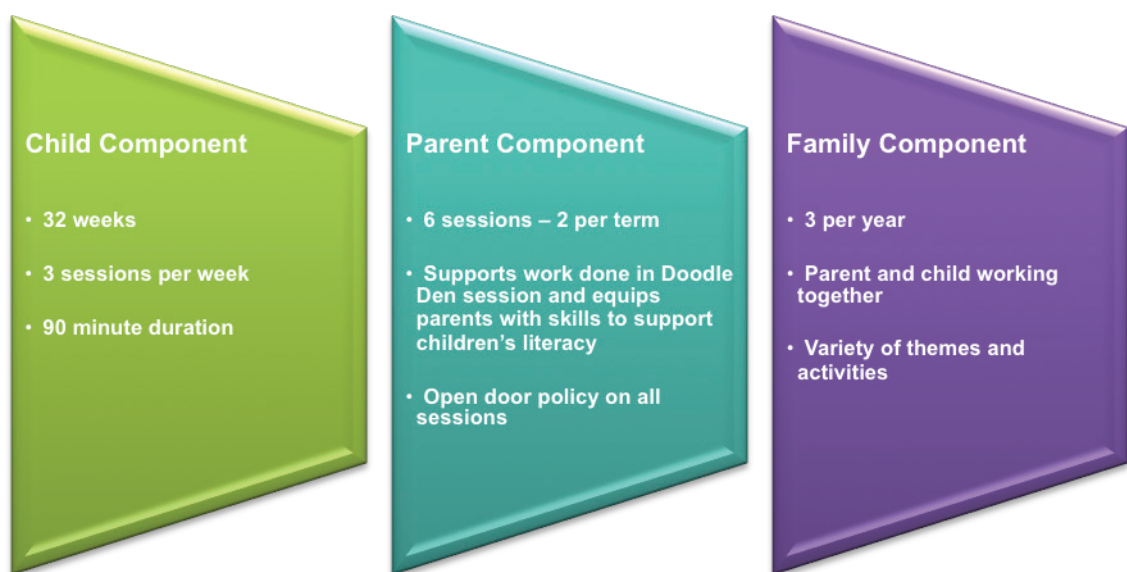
Child Component

• 32 weeks

• 3 sessions per week

• 90 minute duration

Parent Component

• 6 sessions – 2 per term

• Supports work done in Doodle Den session and equips parents with skills to support children's literacy

• Open door policy on all sessions

Family Component

• 3 per year

• Parent and child working together

• Variety of themes and activities